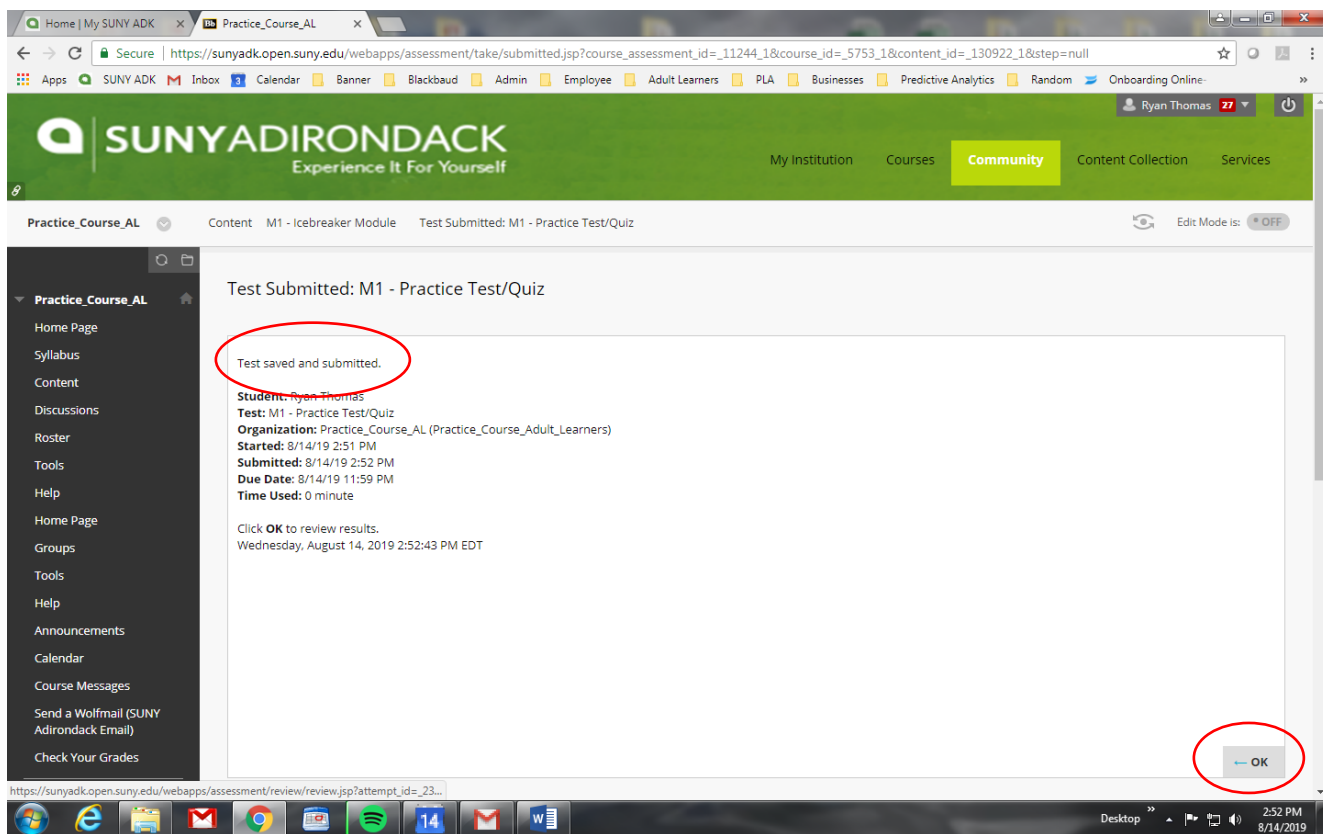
Home | My SUNY ADK ×   Practice_Course_AL ×

Secure | https://sunyadk.open.suny.edu/webapps/assessment/take/submitted.jsp?course_assessment_id=_11244_1&course_id=_5753_1&content_id=_130922_1&step=null

Apps  SUNY ADK  Inbox  Calendar  Banner  Blackbaud  Admin  Employee  Adult Learners  PLA  Businesses  Predictive Analytics  Random  Onboarding Online-  »

Ryan Thomas 27

SUNYADIRONDACK
Experience It For Yourself

My Institution  Courses  Community  Content Collection  Services

Practice_Course_AL  Content  M1 - Icebreaker Module  Test Submitted: M1 - Practice Test/Quiz  Edit Mode is: OFF

Practice_Course_AL
Home Page
Syllabus
Content
Discussions
Roster
Tools
Help
Home Page
Groups
Tools
Help
Announcements
Calendar
Course Messages
Send a Wolfmail (SUNY Adirondack Email)
Check Your Grades

Test Submitted: M1 - Practice Test/Quiz

Test saved and submitted.

Student: Ryan Thomas
Test: M1 - Practice Test/Quiz
Organization: Practice_Course_AL (Practice_Course_Adult_Learners)
Started: 8/14/19 2:51 PM
Submitted: 8/14/19 2:52 PM
Due Date: 8/14/19 11:59 PM
Time Used: 0 minute

Click OK to review results.
Wednesday, August 14, 2019 2:52:43 PM EDT

← OK

https://sunyadk.open.suny.edu/webapps/assessment/review/review.jsp?attempt_id=_23...

14  Desktop  2:52 PM 8/14/2019